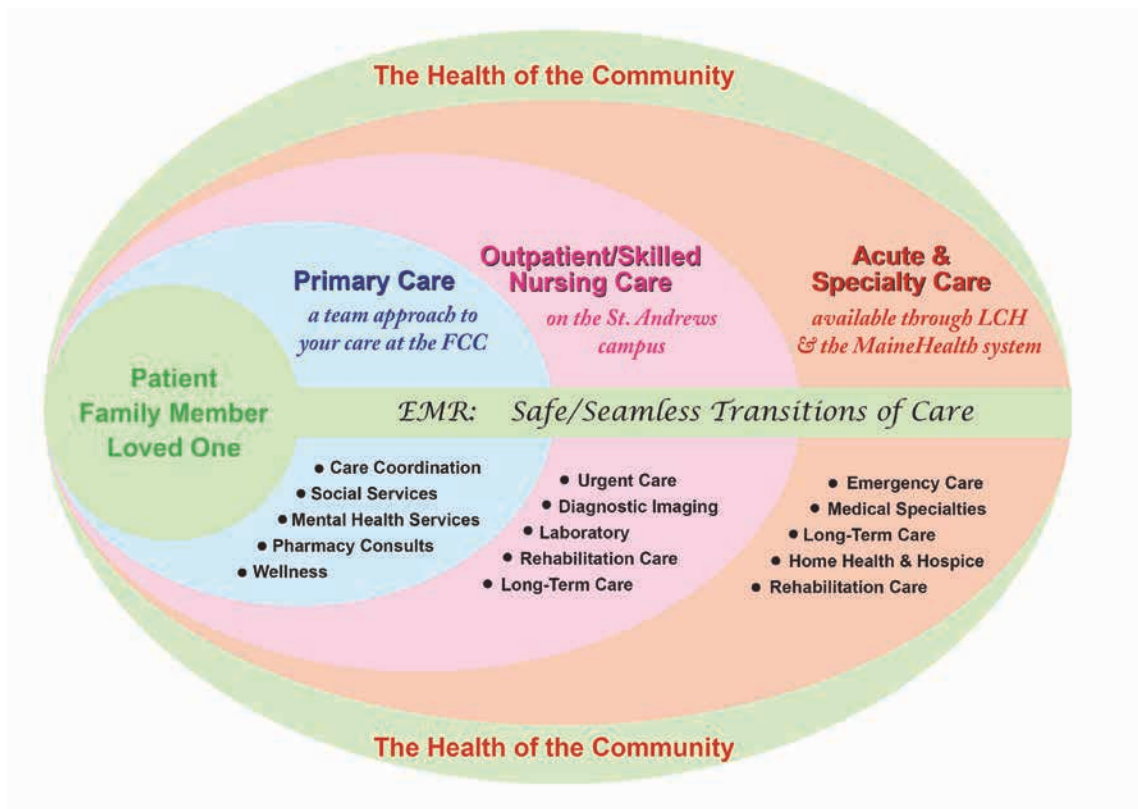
The Health of the Community

Patient
Family Member
Loved One

Primary Care
a team approach to your care at the FCC

Outpatient/Skilled Nursing Care
on the St. Andrews campus

Acute & Specialty Care
available through LCH & the MaineHealth system

EMR: Safe/Seamless Transitions of Care

• Care Coordination
• Social Services
• Mental Health Services
• Pharmacy Consults
• Wellness

• Urgent Care
• Diagnostic Imaging
• Laboratory
• Rehabilitation Care
• Long-Term Care

• Emergency Care
• Medical Specialties
• Long-Term Care
• Home Health & Hospice
• Rehabilitation Care

The Health of the Community